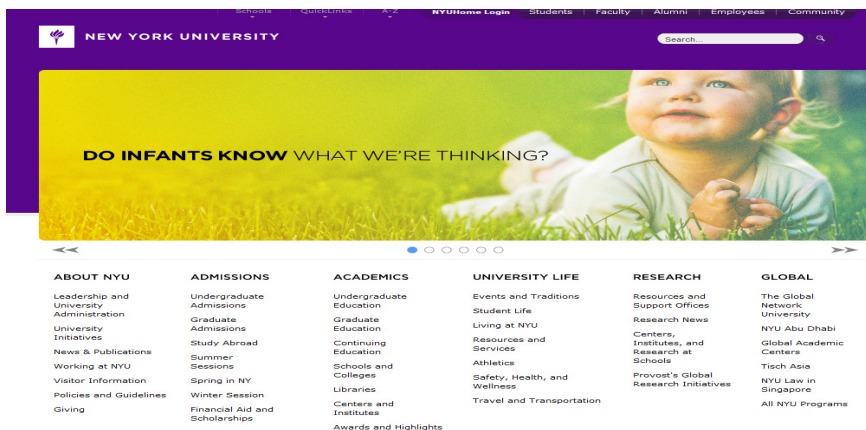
Schools QuickLinks A-Z NYUHome Login Students Faculty Alumni Employees Community

NEW YORK UNIVERSITY

Search...

DO INFANTS KNOW WHAT WE'RE THINKING?

ABOUT NYU
Leadership and University Administration
University Initiatives
News & Publications
Working at NYU
Visitor Information
Policies and Guidelines
Giving

ADMISSIONS
Undergraduate Admissions
Graduate Admissions
Study Abroad
Summer Sessions
Spring in NY
Winter Session
Financial Aid and Scholarships

ACADEMICS
Undergraduate Education
Graduate Education
Continuing Education
Schools and Colleges
Libraries
Centers and Institutes
Awards and Highlights

UNIVERSITY LIFE
Events and Traditions
Student Life
Living at NYU
Resources and Services
Athletics
Safety, Health, and Wellness
Travel and Transportation

RESEARCH
Resources and Support Offices
Research News
Centers, Institutes, and Research at Schools
Provost's Global Research Initiatives

GLOBAL
The Global Network University
NYU Abu Dhabi
Global Academic Centers
Tisch Asia
NYU Law in Singapore
All NYU Programs